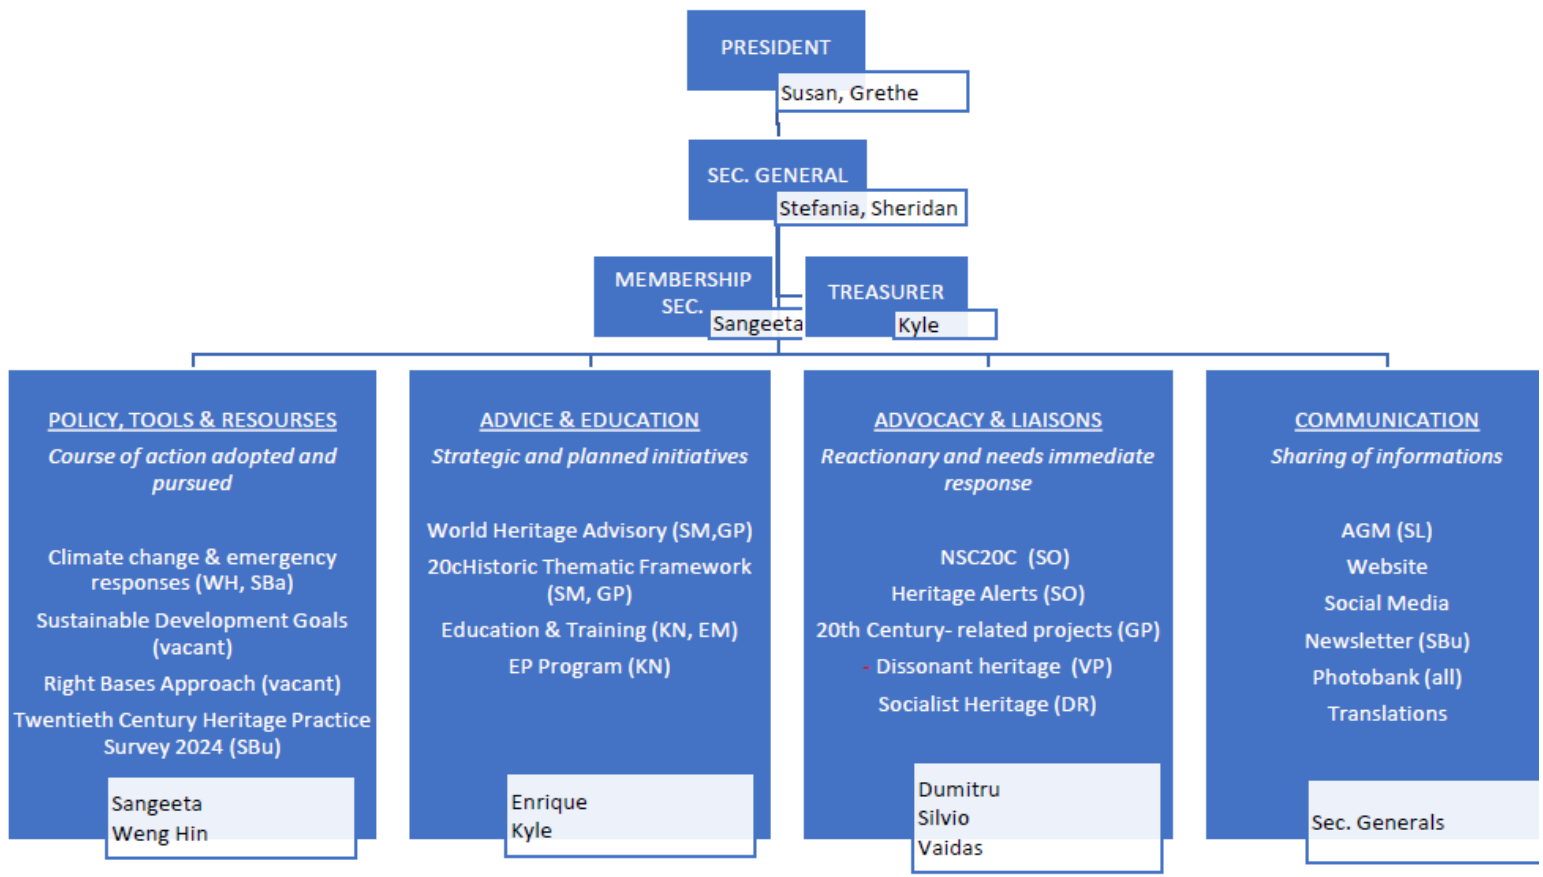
PRESIDENT

Susan, Grethe

SEC. GENERAL

Stefania, Sheridan

MEMBERSHIP SEC.

Sangeeta

TREASURER

Kyle

POLICY, TOOLS & RESOURSES

Course of action adopted and pursued

Climate change & emergency responses (WH, SBa)

Sustainable Development Goals (vacant)

Right Bases Approach (vacant)

Twentieth Century Heritage Practice Survey 2024 (SBu)

Sangeeta
Weng Hin

ADVICE & EDUCATION

Strategic and planned initiatives

World Heritage Advisory (SM,GP)

20cHistoric Thematic Framework (SM, GP)

Education & Training (KN, EM)

EP Program (KN)

Enrique
Kyle

ADVOCACY & LIAISONS

Reactionary and needs immediate response

NSC20C (SO)

Heritage Alerts (SO)

20th Century- related projects (GP)

- Dissonant heritage (VP)

Socialist Heritage (DR)

Dumitru
Silvio
Vaidas

COMMUNICATION

Sharing of informations

AGM (SL)

Website

Social Media

Newsletter (SBu)

Photobank (all)

Translations

Sec. Generals